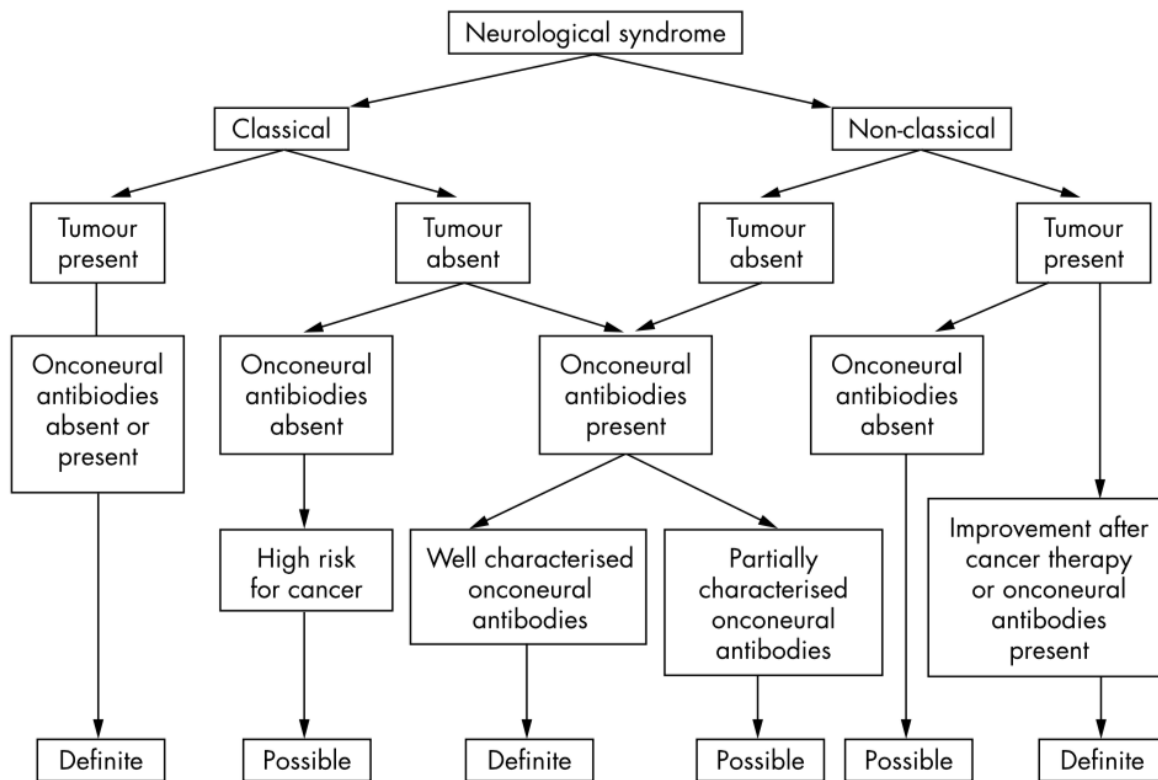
Neurological syndrome

Classical

Non-classical

Tumour present

Tumour absent

Tumour absent

Tumour present

Onconeural antibiodies absent or present

Onconeural antibiodies absent

Onconeural antibiodies present

Onconeural antibiodies absent

High risk for cancer

Well characterised onconeural antibodies

Partially characterised onconeural antibodies

Improvement after cancer therapy or onconeural antibodies present

Definite

Possible

Definite

Possible

Possible

Definite